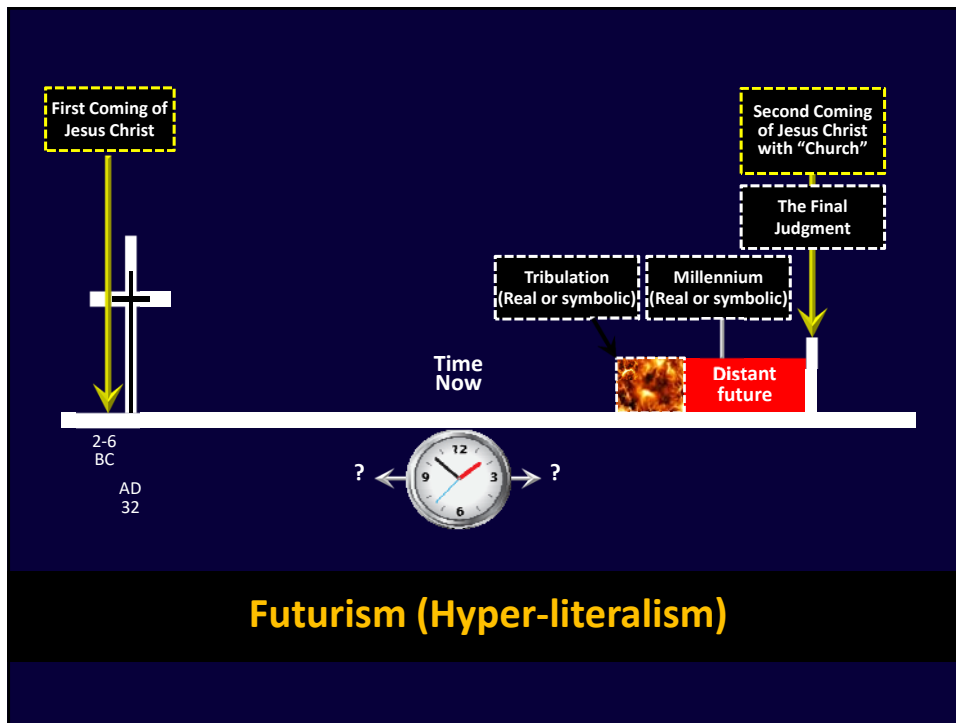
First Coming of Jesus Christ

Second Coming of Jesus Christ with “Church”

The Final Judgment

Tribulation (Real or symbolic)

Millennium (Real or symbolic)

Time Now

Distant future

2-6 BC

AD 32

? 12 3 6 9 ?

Futurism (Hyper-literalism)